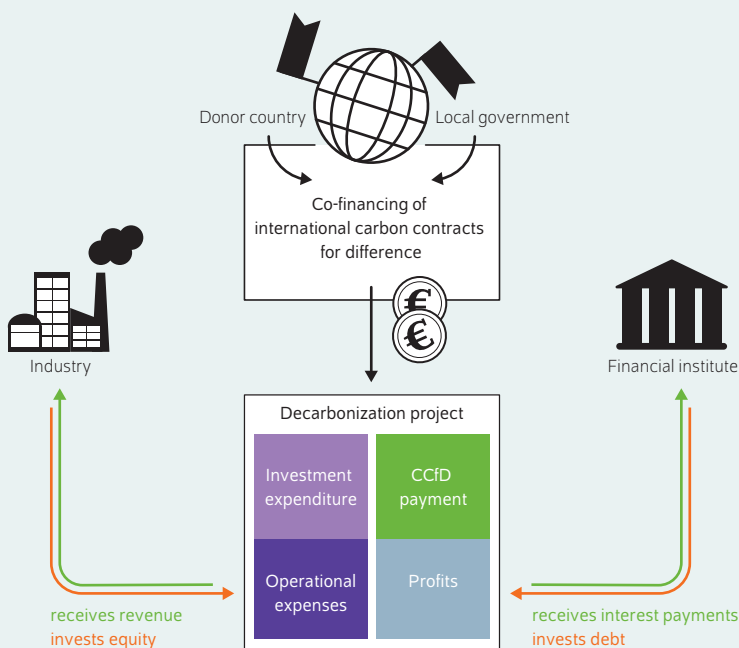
Donor country

Local government

Co-financing of international carbon contracts for difference

Industry

Financial institute

Decarbonization project

Investment expenditure

CCfD payment

Operational expenses

Profits

receives revenue
invests equity

receives interest payments
invests debt